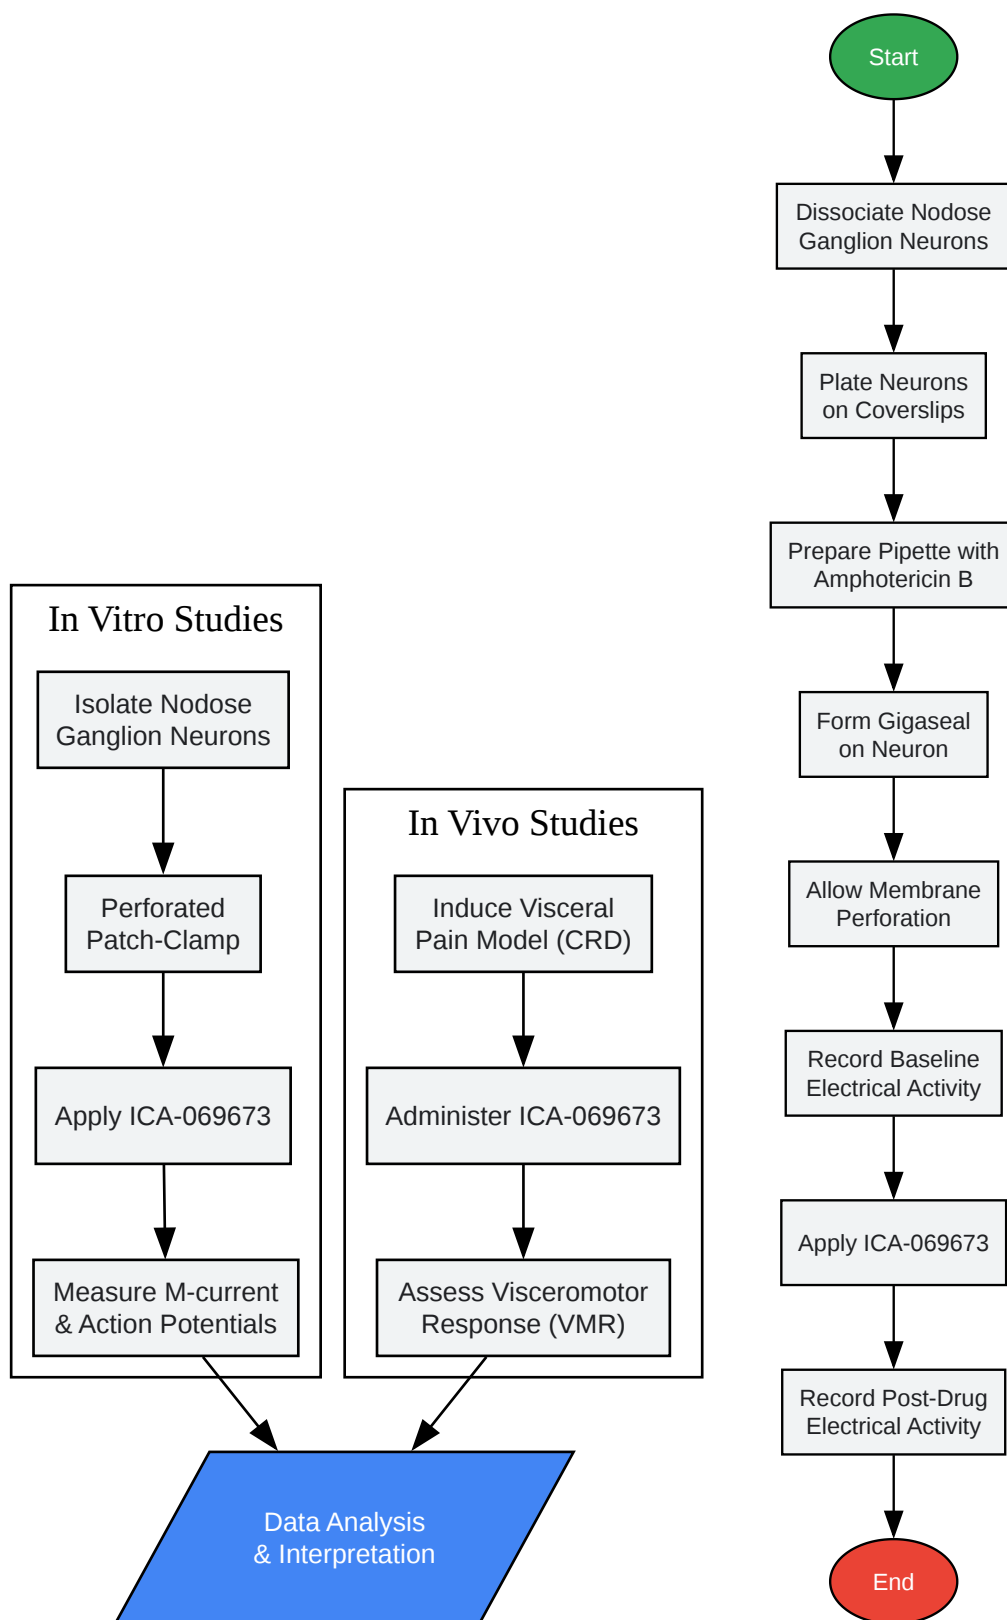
In Vitro Studies

Isolate Nodose Ganglion Neurons

Perforated Patch-Clamp

Apply ICA-069673

Measure M-current & Action Potentials

In Vivo Studies

Induce Visceral Pain Model (CRD)

Administer ICA-069673

Assess Visceromotor Response (VMR)

Data Analysis & Interpretation

Start

Dissociate Nodose Ganglion Neurons

Plate Neurons on Coverslips

Prepare Pipette with Amphotericin B

Form Gigaseal on Neuron

Allow Membrane Perforation

Record Baseline Electrical Activity

Apply ICA-069673

Record Post-Drug Electrical Activity

End